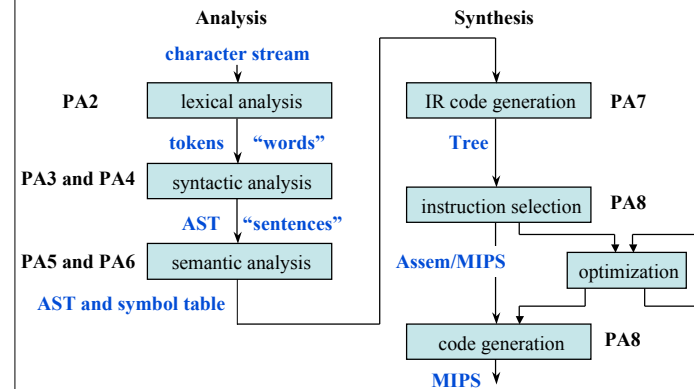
Analysis

character stream

PA2 lexical analysis

tokens "words"

PA3 and PA4 syntactic analysis

AST "sentences"

PA5 and PA6 semantic analysis

AST and symbol table

Synthesis

IR code generation PA7

Tree

instruction selection PA8

Assem/MIPS

optimization

code generation PA8

MIPS